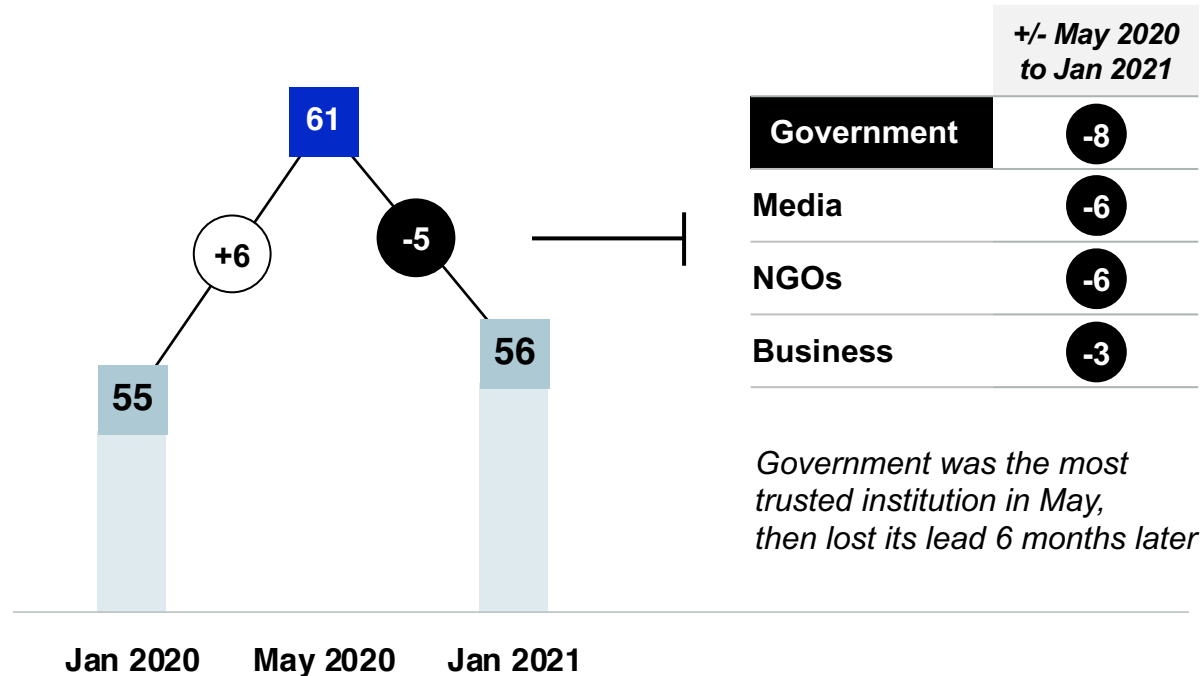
61

+6

-5

55

56

Jan 2020 May 2020 Jan 2021

| | +/- May 2020 to Jan 2021 |
|---|---|
| Government | -8 |
| Media | -6 |
| NGOs | -6 |
| Business | -3 |

Government was the most trusted institution in May, then lost its lead 6 months later